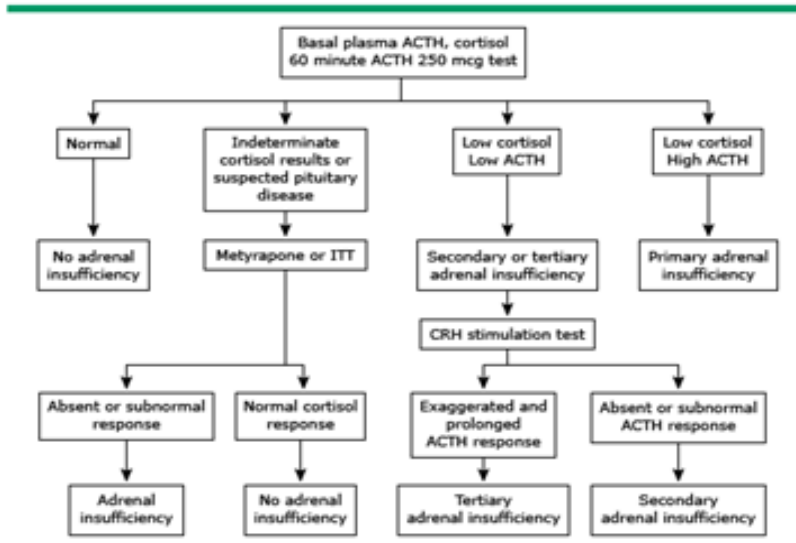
Basal plasma ACTH, cortisol
60 minute ACTH 250 mcg test

Normal

Indeterminate cortisol results or suspected pituitary disease

Low cortisol
Low ACTH

Low cortisol
High ACTH

No adrenal insufficiency

Metyrapone or ITT

Secondary or tertiary adrenal insufficiency

Primary adrenal insufficiency

CRH stimulation test

Absent or subnormal response

Normal cortisol response

Exaggerated and prolonged ACTH response

Absent or subnormal ACTH response

Adrenal insufficiency

No adrenal insufficiency

Tertiary adrenal insufficiency

Secondary adrenal insufficiency